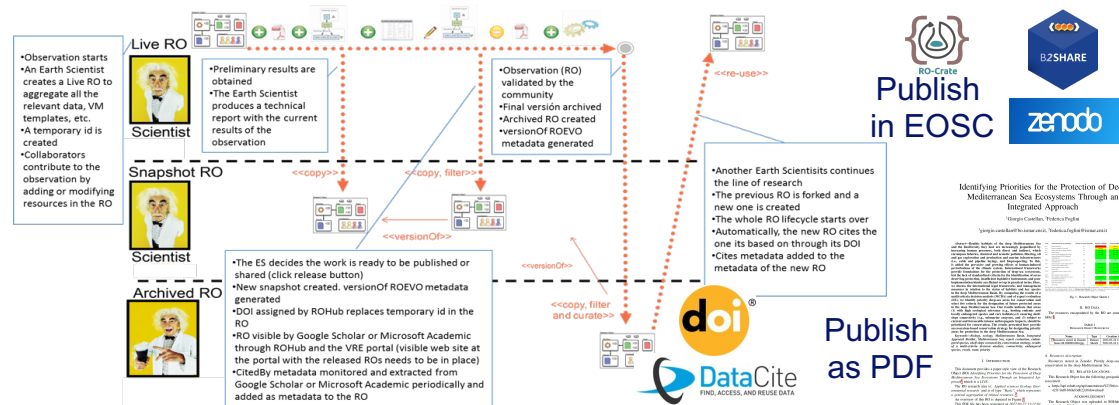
•Observation starts
•An Earth Scientist creates a Live RO to aggregate all the relevant data, VM templates, etc.
•A temporary id is created
•Collaborators contribute to the observation by adding or modifying resources in the RO

Live RO

Scientist

•Preliminary results are obtained
•The Earth Scientist produces a technical report with the current results of the observation

•Observation (RO) validated by the community
•Final versión archived
•Archived RO created
•versionOf ROEVO metadata generated

<<re-use>>

RO-Crate

B2SHARE

Publish in EOSC

zenodo

Snapshot RO

<<copy>>

<<copy, filter>>

<<versionOf>>

Scientist

•Another Earth Scientisits continues the line of research
•The previous RO is forked and a new one is created
•The whole RO lifecycle starts over
•Automatically, the new RO cites the one its based on through its DOI
•Cites metadata added to the metadata of the new RO

Archived RO

•The ES decides the work is ready to be published or shared (click release button)
•New snapshot created. versionOf ROEVO metadata generated
•DOI assigned by ROHub replaces temporary id in the RO
•RO visible by Google Scholar or Microsoft Academic through ROHub and the VRE portal (visible web site at the portal with the released ROs needs to be in place)
•CitedBy metadata monitored and extracted from Google Scholar or Microsoft Academic periodically and added as metadata to the RO

<<versionOf>>

<<copy, filter and curate>>

doi®

DataCite
FIND, ACCESS, AND REUSE DATA

Publish as PDF

Identifying Priorities for the Protection of De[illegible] Mediterranean Sea Ecosystems Through an Integrated Approach